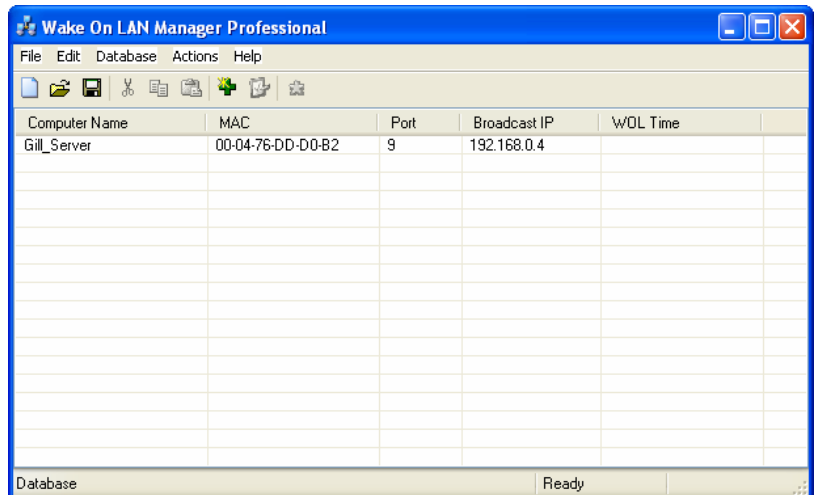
Wake On LAN Manager Professional

File Edit Database Actions Help

| Computer Name | MAC | Port | Broadcast IP | WOL Time |
|---|---|---|---|---|
| Gill_Server | 00-04-76-DD-D0-B2 | 9 | 192.168.0.4 | |

Database Ready